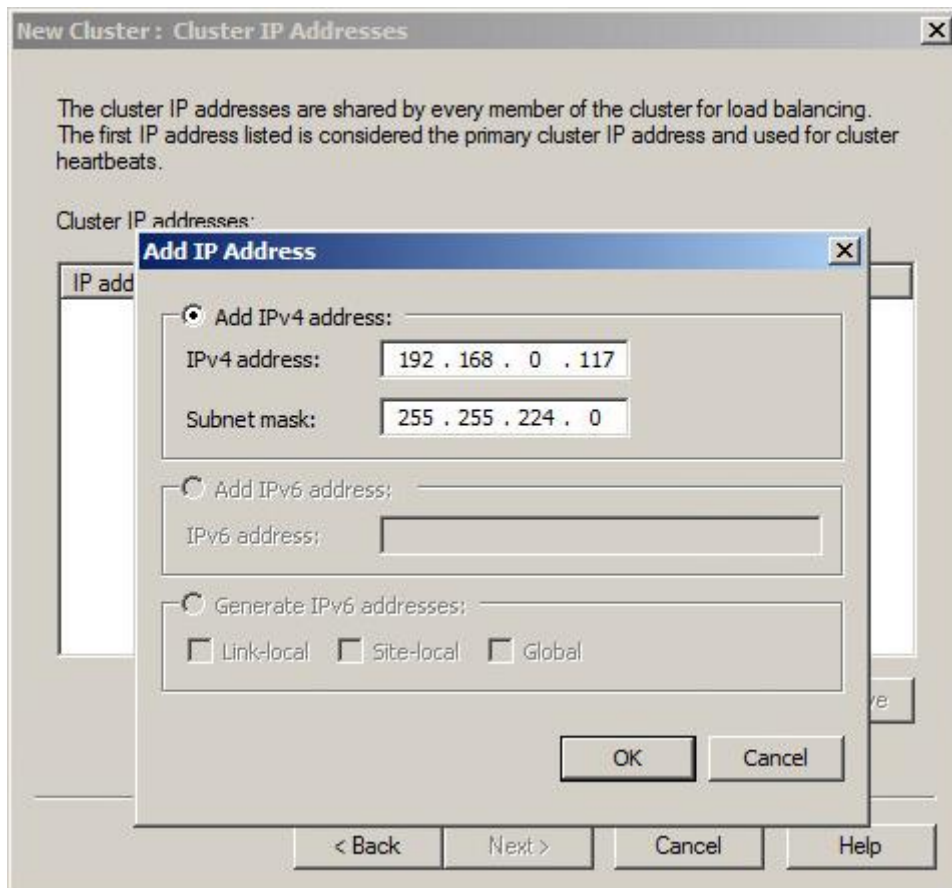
New Cluster : Cluster IP Addresses

The cluster IP addresses are shared by every member of the cluster for load balancing. The first IP address listed is considered the primary cluster IP address and used for cluster heartbeats.

Cluster IP addresses:

IP add

Add IP Address

Add IPv4 address:

IPv4 address: 192 . 168 . 0 . 117

Subnet mask: 255 . 255 . 224 . 0

Add IPv6 address:

IPv6 address:

Generate IPv6 addresses:

Link-local Site-local Global

ve

OK Cancel

< Back Next > Cancel Help